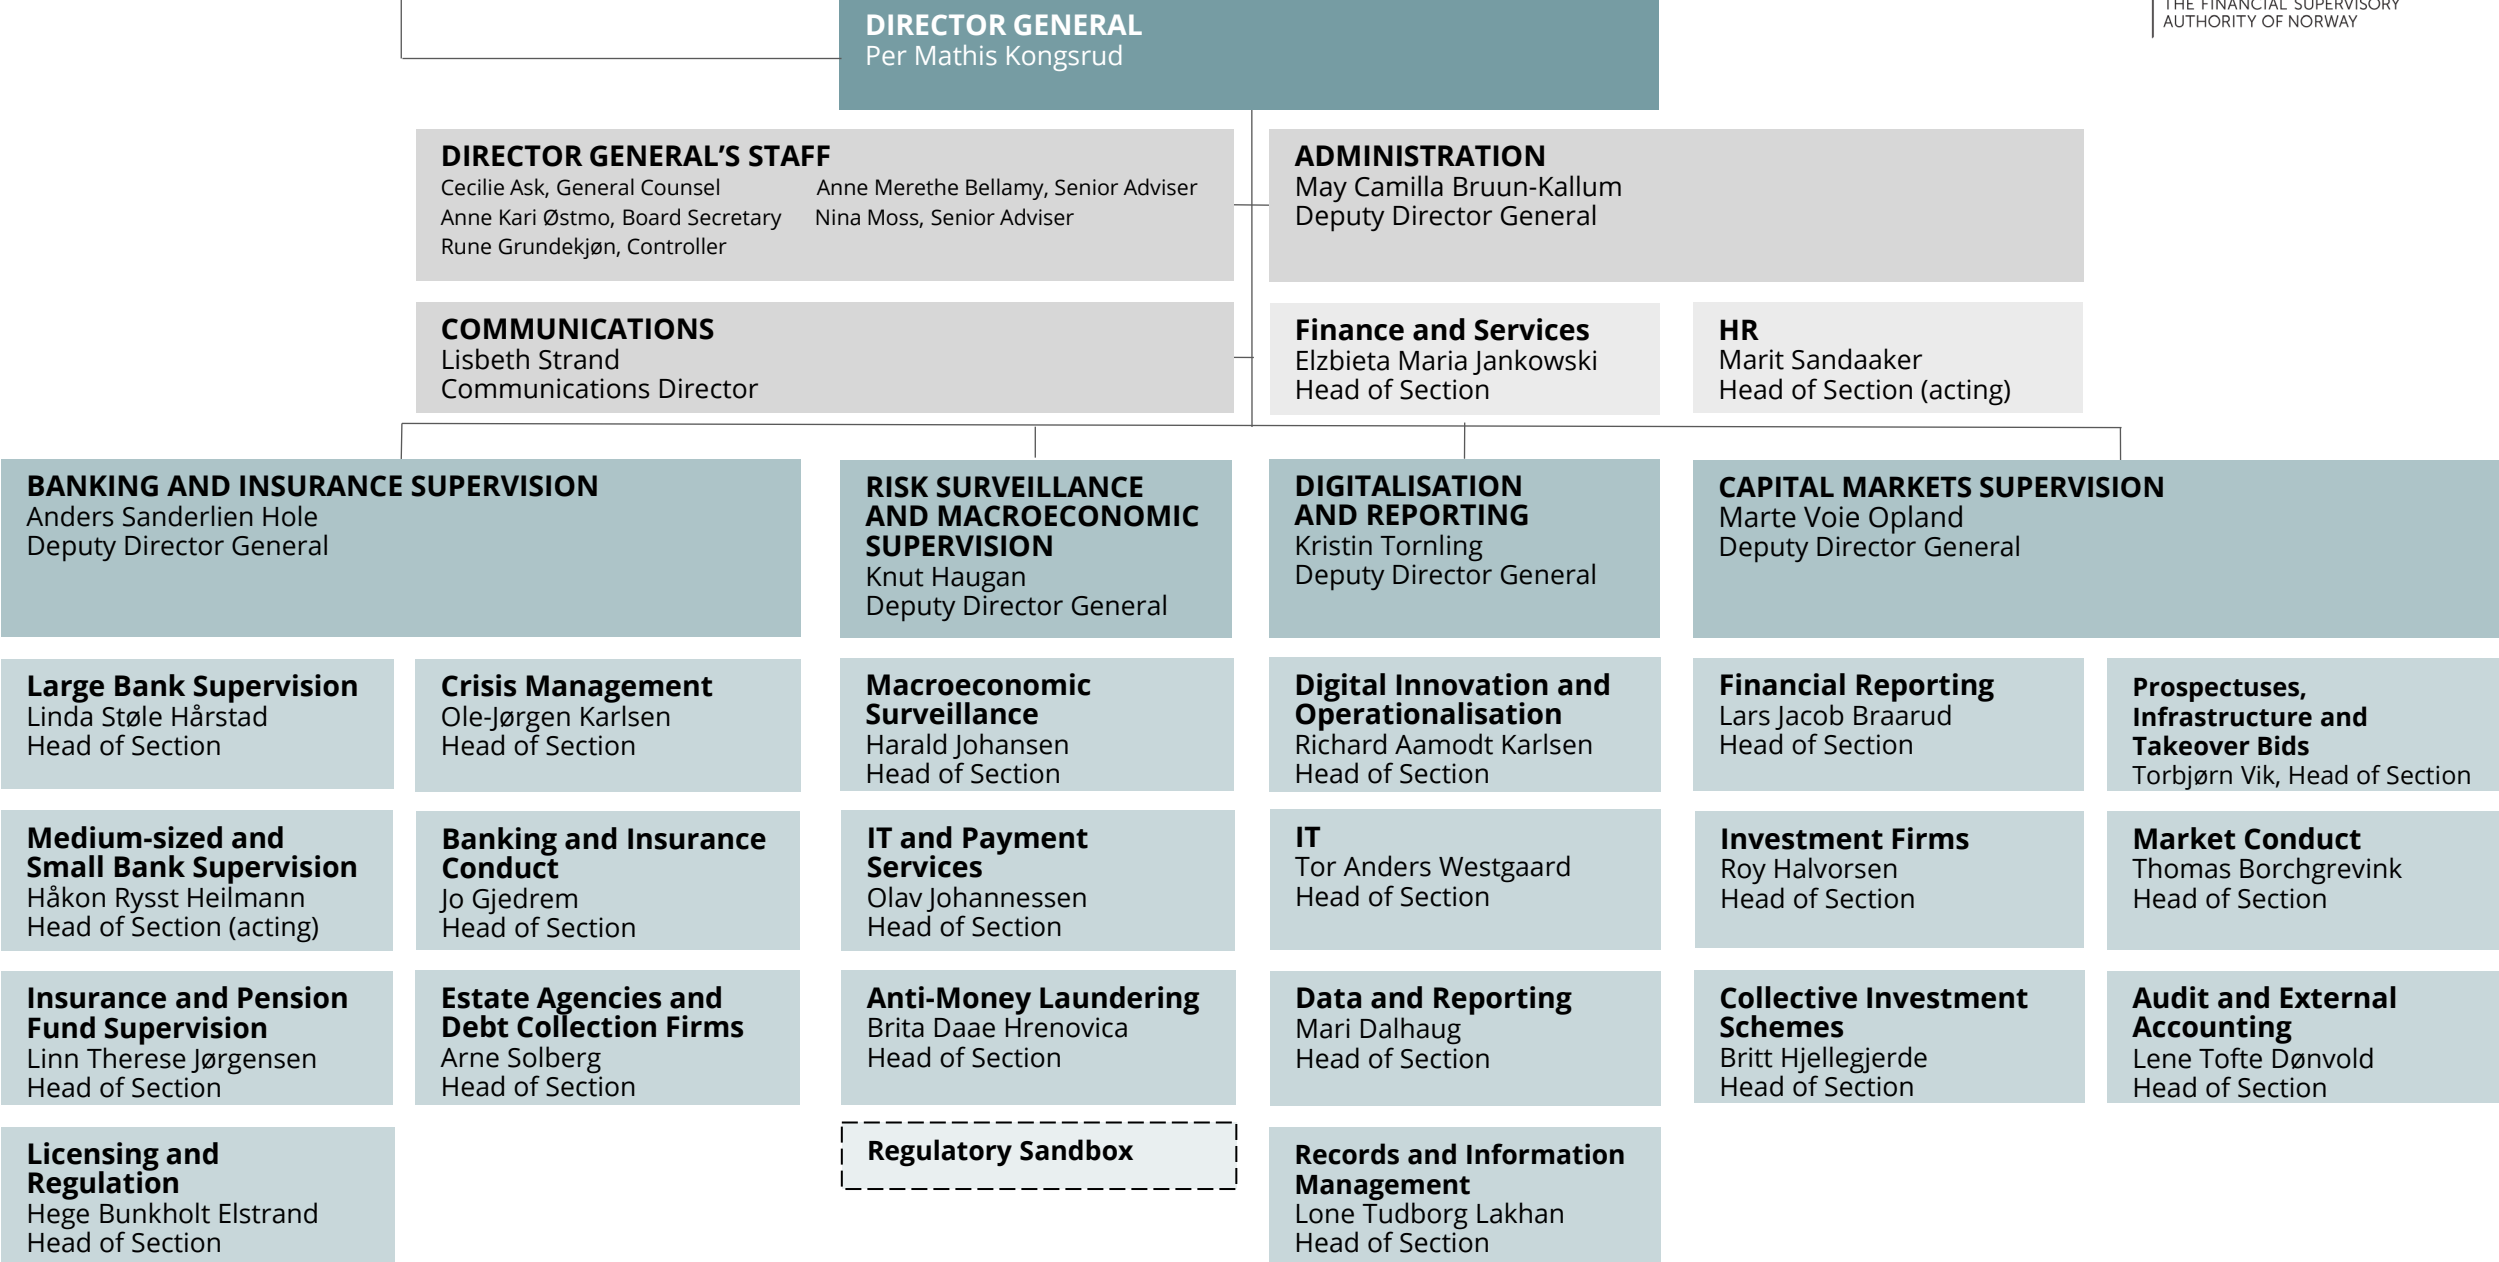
THE FINANCIAL SUPERVISORY AUTHORITY OF NORWAY

DIRECTOR GENERAL
Per Mathis Kongsrud

DIRECTOR GENERAL'S STAFF
Cecilie Ask, General Counsel
Anne Kari Østmo, Board Secretary
Rune Grundekjøn, Controller
Anne Merethe Bellamy, Senior Adviser
Nina Moss, Senior Adviser

ADMINISTRATION
May Camilla Bruun-Kallum
Deputy Director General

COMMUNICATIONS
Lisbeth Strand
Communications Director

Finance and Services
Elzbieta Maria Jankowski
Head of Section

HR
Marit Sandaaker
Head of Section (acting)

BANKING AND INSURANCE SUPERVISION
Anders Sanderlien Hole
Deputy Director General

Large Bank Supervision
Linda Støle Hårstad
Head of Section

Crisis Management
Ole-Jørgen Karlsen
Head of Section

Medium-sized and Small Bank Supervision
Håkon Rysst Heilmann
Head of Section (acting)

Banking and Insurance Conduct
Jo Gjedrem
Head of Section

Insurance and Pension Fund Supervision
Linn Therese Jørgensen
Head of Section

Estate Agencies and Debt Collection Firms
Arne Solberg
Head of Section

Licensing and Regulation
Hege Bunkholt Elstrand
Head of Section

RISK SURVEILLANCE AND MACROECONOMIC SUPERVISION
Knut Haugan
Deputy Director General

Macroeconomic Surveillance
Harald Johansen
Head of Section

IT and Payment Services
Olav Johannessen
Head of Section

Anti-Money Laundering
Brita Daae Hrenovica
Head of Section

Regulatory Sandbox

DIGITALISATION AND REPORTING
Kristin Tornling
Deputy Director General

Digital Innovation and Operationalisation
Richard Aamodt Karlsen
Head of Section

IT
Tor Anders Westgaard
Head of Section

Data and Reporting
Mari Dalhaug
Head of Section

Records and Information Management
Lone Tudborg Lakhan
Head of Section

CAPITAL MARKETS SUPERVISION
Marte Voie Opland
Deputy Director General

Financial Reporting
Lars Jacob Braarud
Head of Section

Prospectuses, Infrastructure and Takeover Bids
Torbjørn Vik, Head of Section

Investment Firms
Roy Halvorsen
Head of Section

Market Conduct
Thomas Borchgrevink
Head of Section

Collective Investment Schemes
Britt Hjellegjerde
Head of Section

Audit and External Accounting
Lene Tofte Dønvold
Head of Section